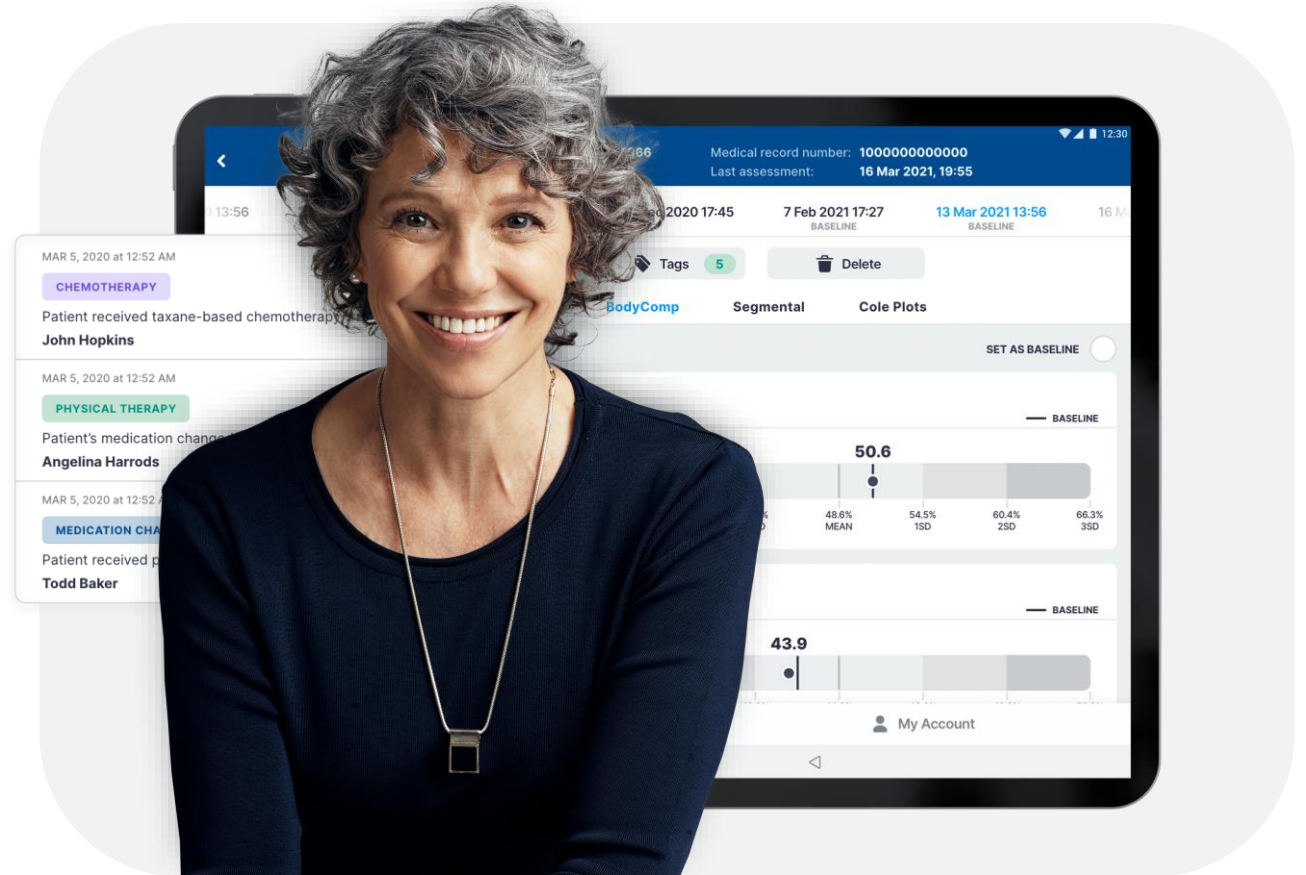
12:30

566

Medical record number: 1000000000000
Last assessment: 16 Mar 2021, 19:55

13:56

2020 17:45

7 Feb 2021 17:27
BASELINE

13 Mar 2021 13:56
BASELINE

16 M

Tags 5

Delete

BodyComp

Segmental

Cole Plots

SET AS BASELINE

BASELINE

50.6

48.6%
MEAN

54.5%
1SD

60.4%
2SD

66.3%
3SD

BASELINE

43.9

My Account

MAR 5, 2020 at 12:52 AM

CHEMOTHERAPY

Patient received taxane-based chemotherapy

John Hopkins

MAR 5, 2020 at 12:52 AM

PHYSICAL THERAPY

Patient's medication change

Angelina Harrods

MAR 5, 2020 at 12:52

MEDICATION CHA

Patient received p

Todd Baker